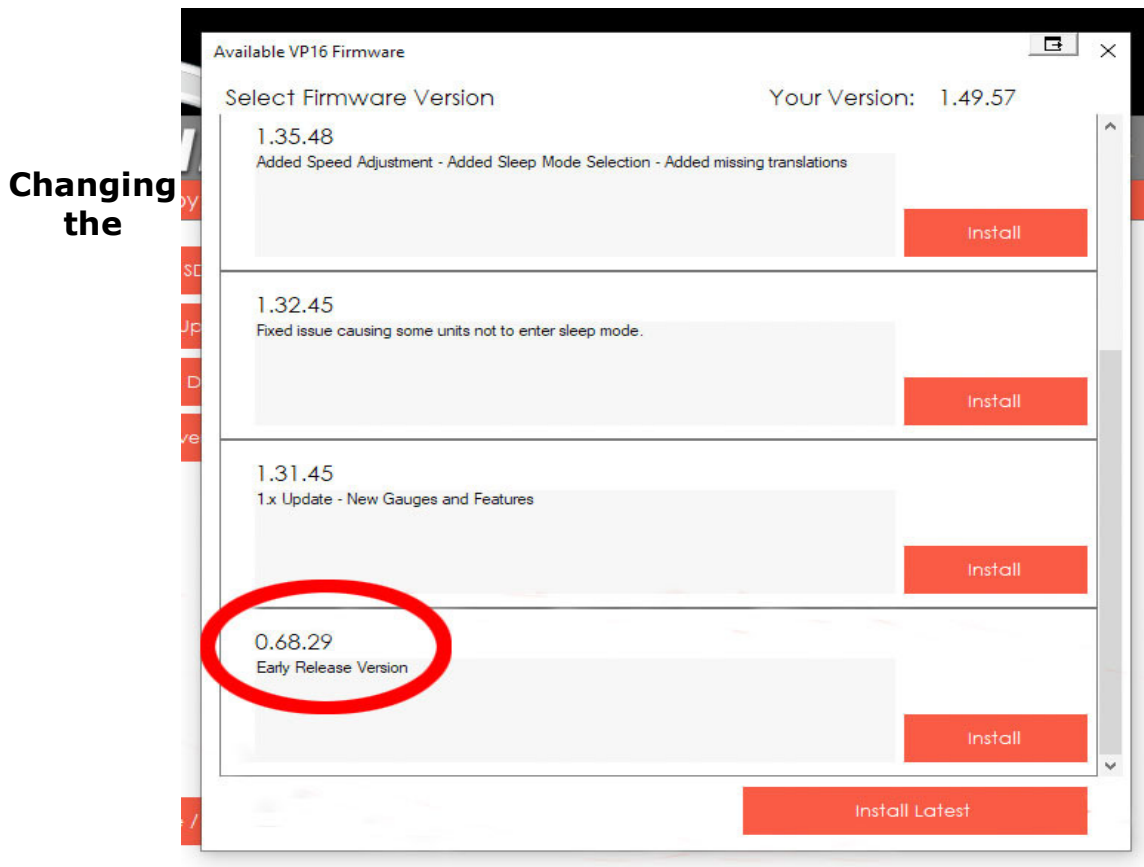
Changing the

Available VP16 Firmware

Select Firmware Version

Your Version: 1.49.57

1.35.48
Added Speed Adjustment - Added Sleep Mode Selection - Added missing translations

Install

1.32.45
Fixed issue causing some units not to enter sleep mode.

Install

1.31.45
1.x Update - New Gauges and Features

Install

0.68.29
Early Release Version

Install

Install Latest